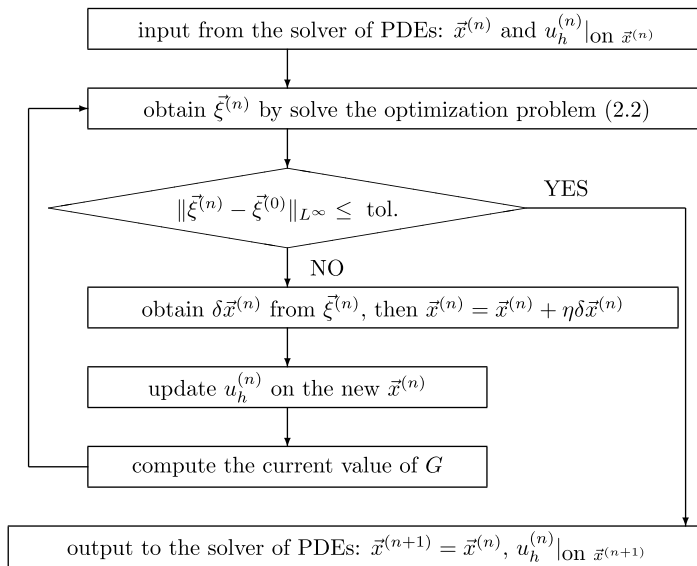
input from the solver of PDEs: $\vec{x}^{(n)}$ and $u_h^{(n)}|_{\text{on } \vec{x}^{(n)}}$

obtain $\vec{\xi}^{(n)}$ by solve the optimization problem (2.2)

$\|\vec{\xi}^{(n)} - \vec{\xi}^{(0)}\|_{L^\infty} \leq$ tol.

YES

NO

obtain $\delta\vec{x}^{(n)}$ from $\vec{\xi}^{(n)}$, then $\vec{x}^{(n)} = \vec{x}^{(n)} + \eta\delta\vec{x}^{(n)}$

update $u_h^{(n)}$ on the new $\vec{x}^{(n)}$

compute the current value of $G$

output to the solver of PDEs: $\vec{x}^{(n+1)} = \vec{x}^{(n)}$, $u_h^{(n)}|_{\text{on } \vec{x}^{(n+1)}}$